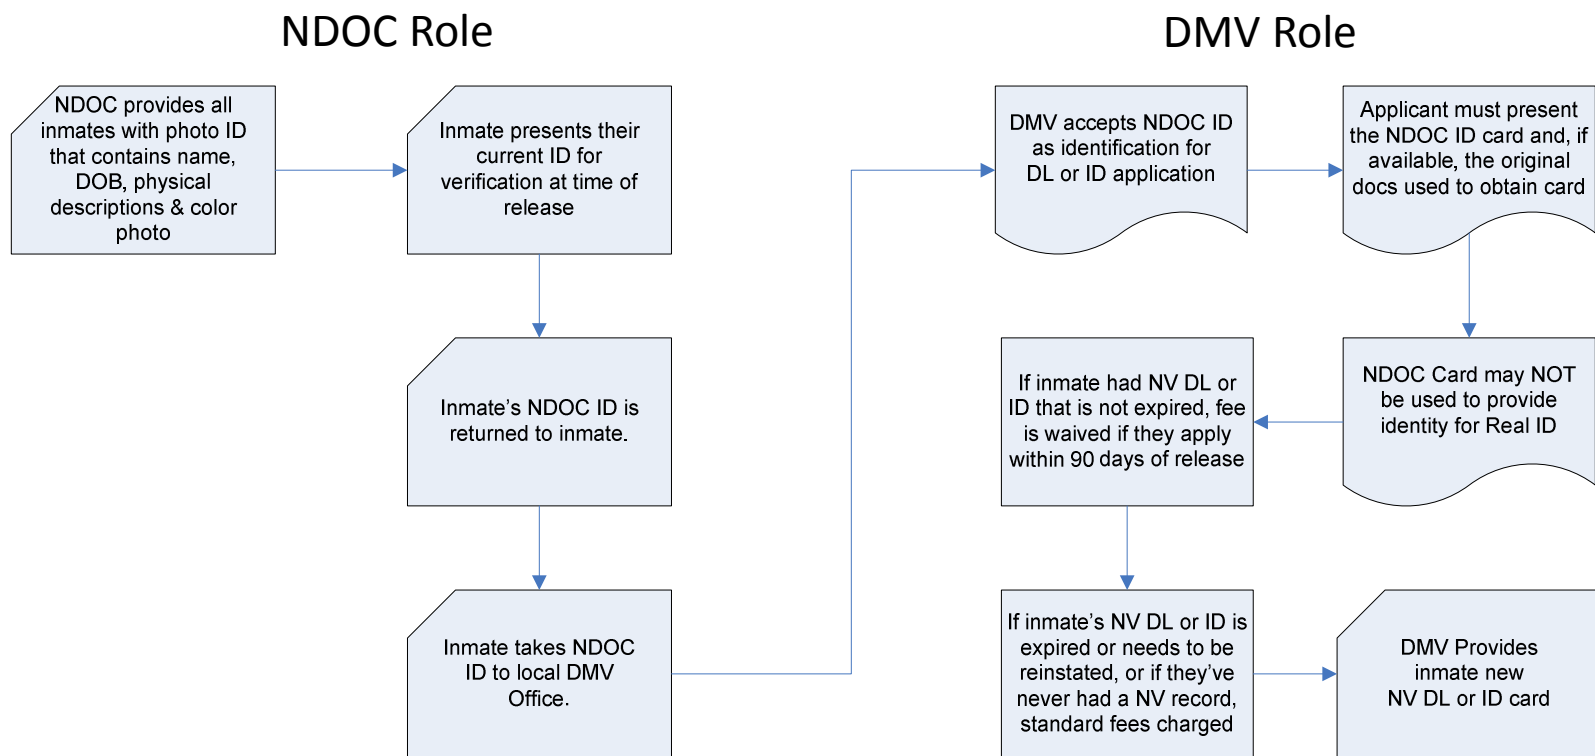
NDOC Role

DMV Role

NDOC provides all inmates with photo ID that contains name, DOB, physical descriptions & color photo

Inmate presents their current ID for verification at time of release

Inmate's NDOC ID is returned to inmate.

Inmate takes NDOC ID to local DMV Office.

DMV accepts NDOC ID as identification for DL or ID application

Applicant must present the NDOC ID card and, if available, the original docs used to obtain card

NDOC Card may NOT be used to provide identity for Real ID

If inmate had NV DL or ID that is not expired, fee is waived if they apply within 90 days of release

If inmate's NV DL or ID is expired or needs to be reinstated, or if they've never had a NV record, standard fees charged

DMV Provides inmate new NV DL or ID card